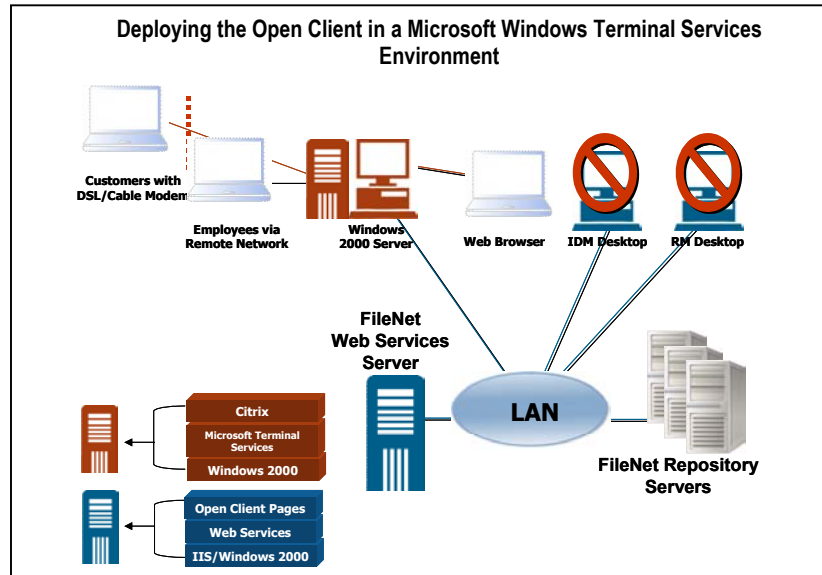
Deploying the Open Client in a Microsoft Windows Terminal Services Environment

Customers with DSL/Cable Modem

Employees via Remote Network

Windows 2000 Server

Web Browser

IDM Desktop

RM Desktop

FileNet Web Services Server

LAN

FileNet Repository Servers

Citrix

Microsoft Terminal Services

Windows 2000

Open Client Pages

Web Services

IIS/Windows 2000